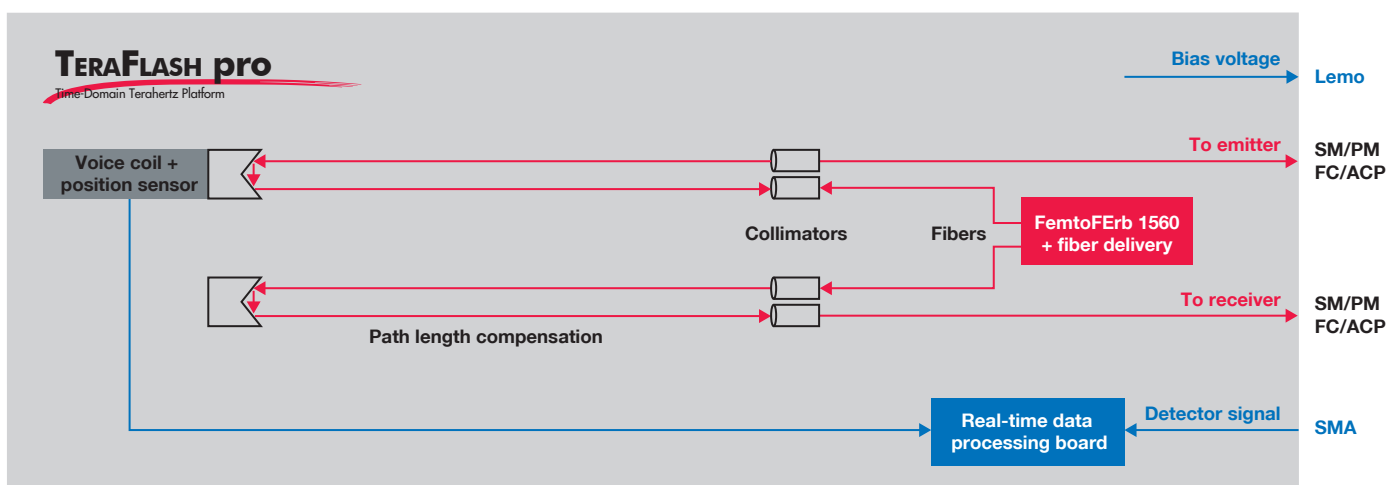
TeraFlash pro
Time-Domain Terahertz Platform

Bias voltage

Lemo

Voice coil + position sensor

To emitter

SM/PM FC/ACP

Collimators

Fibers

FemtoFErb 1560 + fiber delivery

To receiver

SM/PM FC/ACP

Path length compensation

Real-time data processing board

Detector signal

SMA